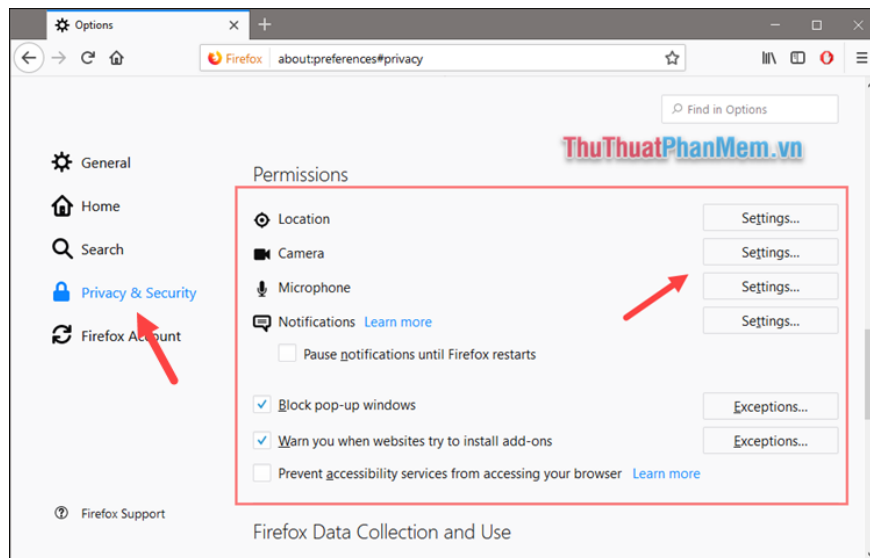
Options

Firefox about:preferences#privacy

Find in Options

ThuThuatPhanMem.vn

General

Home

Search

Privacy & Security

Firefox Account

Permissions

Location Settings...

Camera Settings...

Microphone Settings...

Notifications Learn more Settings...

Pause notifications until Firefox restarts

Block pop-up windows Exceptions...

Warn you when websites try to install add-ons Exceptions...

Prevent accessibility services from accessing your browser Learn more

Firefox Support

Firefox Data Collection and Use